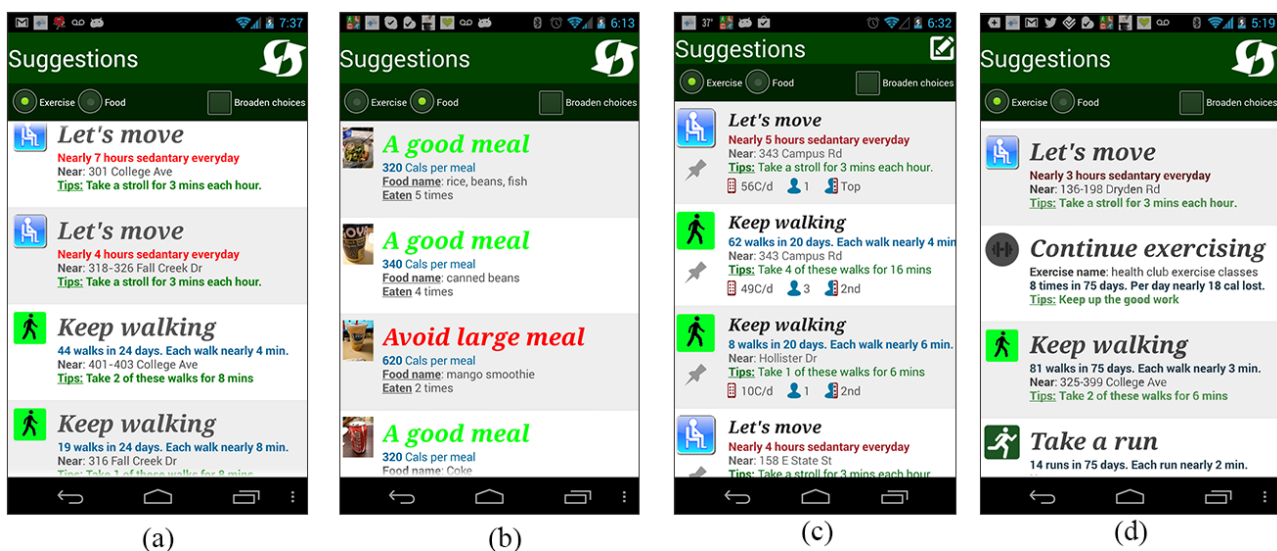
7:37

Suggestions

Exercise Food Broaden choices

Let's move
Nearly 7 hours sedantary everyday
Near: 301 College Ave
Tips: Take a stroll for 3 mins each hour.

Let's move
Nearly 4 hours sedantary everyday
Near: 318-326 Fall Creek Dr
Tips: Take a stroll for 3 mins each hour.

Keep walking
44 walks in 24 days. Each walk nearly 4 min.
Near: 401-403 College Ave
Tips: Take 2 of these walks for 8 mins

Keep walking
19 walks in 24 days. Each walk nearly 8 min.
Near: 316 Fall Creek Dr
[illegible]

(a)

6:13

Suggestions

Exercise Food Broaden choices

A good meal
320 Cals per meal
Food name: rice, beans, fish
Eaten 5 times

A good meal
340 Cals per meal
Food name: canned beans
Eaten 4 times

Avoid large meal
620 Cals per meal
Food name: mango smoothie
Eaten 2 times

A good meal
320 Cals per meal
Food name: Coke

(b)

37° 6:32

Suggestions

Exercise Food Broaden choices

Let's move
Nearly 5 hours sedantary everyday
Near: 343 Campus Rd
Tips: Take a stroll for 3 mins each hour.
56C/d 1 Top

Keep walking
62 walks in 20 days. Each walk nearly 4 min
Near: 343 Campus Rd
Tips: Take 4 of these walks for 16 mins
49C/d 3 2nd

Keep walking
8 walks in 20 days. Each walk nearly 6 min.
Near: Hollister Dr
Tips: Take 1 of these walks for 6 mins
10C/d 1 2nd

Let's move
Nearly 4 hours sedantary everyday
Near: 158 E State St
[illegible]

(c)

5:19

Suggestions

Exercise Food Broaden choices

Let's move
Nearly 3 hours sedantary everyday
Near: 136-198 Dryden Rd
Tips: Take a stroll for 3 mins each hour.

Continue exercising
Exercise name: health club exercise classes
8 times in 75 days. Per day nearly 18 cal lost.
Tips: Keep up the good work

Keep walking
81 walks in 75 days. Each walk nearly 3 min.
Near: 325-399 College Ave
Tips: Take 2 of these walks for 6 mins

Take a run
14 runs in 75 days. Each run nearly 2 min.

(d)